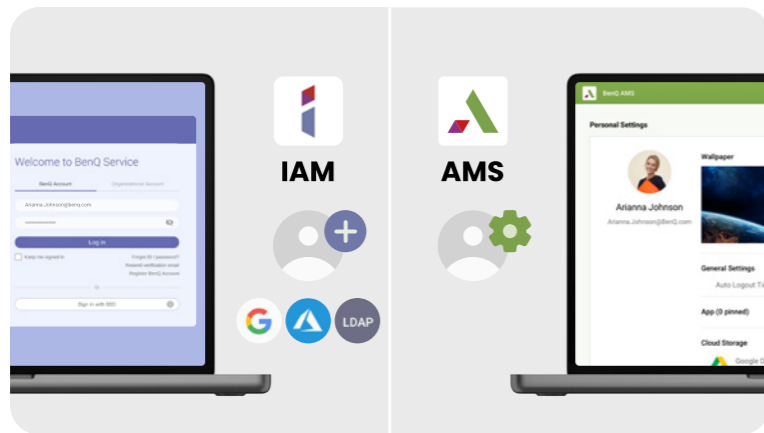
Welcome to BenQ Service

BenQ Account

Organizational Account

Arianna_Johnson@benq.com

Log in

Keep me signed in

Forgot ID / password?

Resend verification email

Register BenQ Account

or

Sign in with SSO

IAM

LDAP

AMS

BenQ AMS

Personal Settings

Arianna Johnson

Arianna.Johnson@BenQ.com

Wallpaper

General Settings

Auto Logout Ti

App (0 pinned)

Cloud Storage

Google D